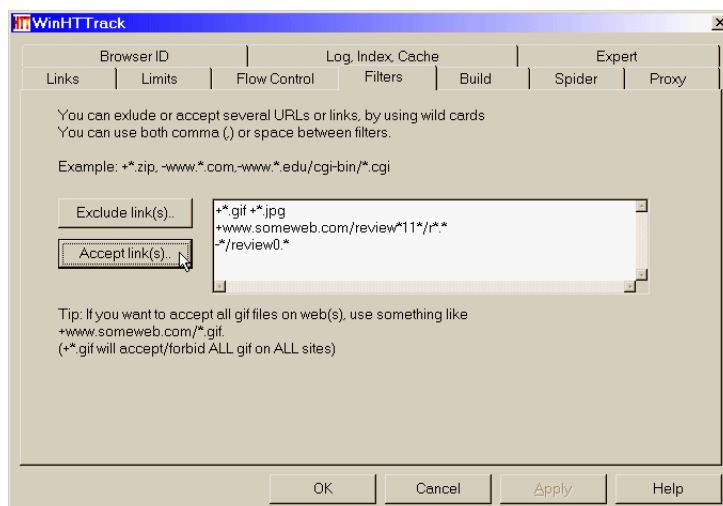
WinHTTrack

Browser ID | Log, Index, Cache | Expert
Links | Limits | Flow Control | Filters | Build | Spider | Proxy

You can exlude or accept several URLs or links, by using wild cards
You can use both comma (,) or space between filters.

Example: +*.zip, -www.*.com,-www.*.edu/cgi-bin/*.cgi

Exclude link(s)..

Accept link(s)..

+*.gif +*.jpg
+www.someweb.com/review*11*/r*.*
-*/review0.*

Tip: If you want to accept all gif files on web(s), use something like +www.someweb.com/*.gif.
(+*.gif will accept/forbid ALL gif on ALL sites)

OK Cancel Apply Help